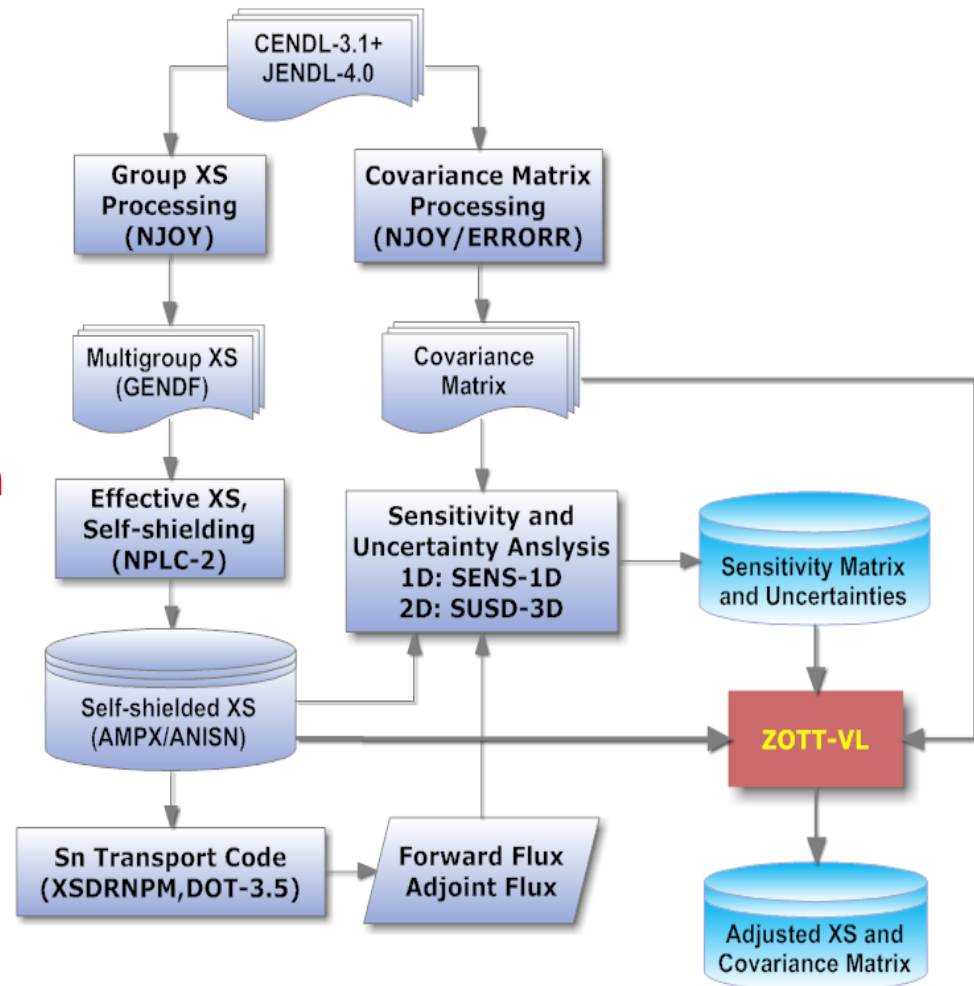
CENDL-3.1+
JENDL-4.0

Group XS
Processing
(NJOY)

Covariance Matrix
Processing
(NJOY/ERRORR)

Multigroup XS
(GENDF)

Covariance
Matrix

Effective XS,
Self-shielding
(NPLC-2)

Sensitivity and
Uncertainty Anslysis
1D: SENS-1D
2D: SUSD-3D

Sensitivity Matrix
and Uncertainties

Self-shielded XS
(AMPX/ANISN)

ZOTT-VL

Sn Transport Code
(XSDRNPM,DOT-3.5)

Forward Flux
Adjoint Flux

Adjusted XS and
Covariance Matrix